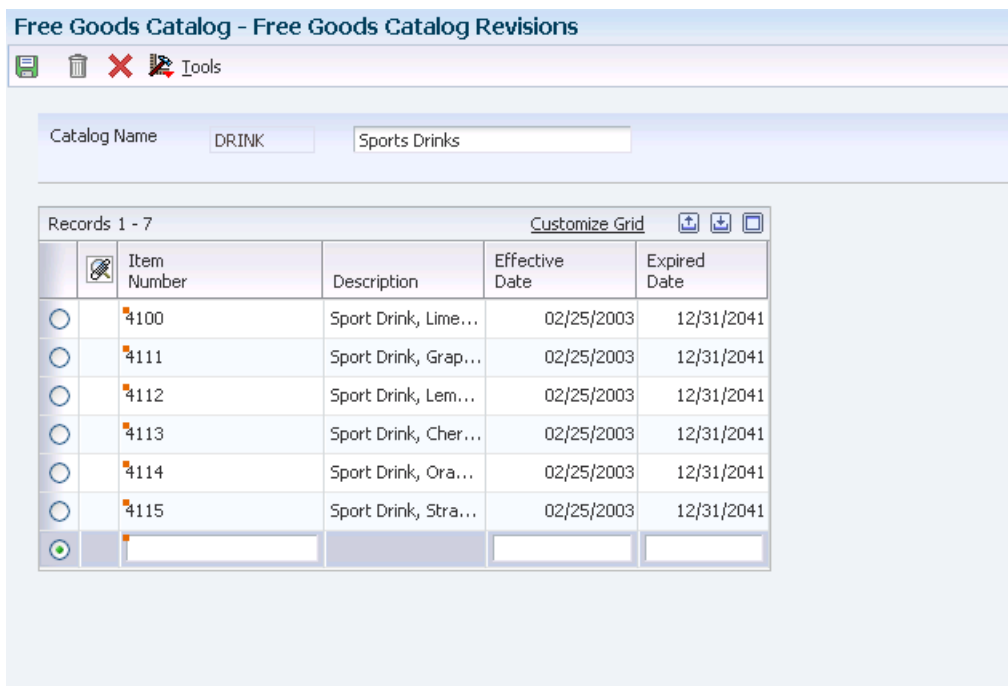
Free Goods Catalog - Free Goods Catalog Revisions

Tools

Catalog Name DRINK Sports Drinks

Records 1 - 7 Customize Grid

| Item Number | Description | Effective Date | Expired Date |
|---|---|---|---|
| 4100 | Sport Drink, Lime... | 02/25/2003 | 12/31/2041 |
| 4111 | Sport Drink, Grap... | 02/25/2003 | 12/31/2041 |
| 4112 | Sport Drink, Lem... | 02/25/2003 | 12/31/2041 |
| 4113 | Sport Drink, Cher... | 02/25/2003 | 12/31/2041 |
| 4114 | Sport Drink, Ora... | 02/25/2003 | 12/31/2041 |
| 4115 | Sport Drink, Stra... | 02/25/2003 | 12/31/2041 |
| | | | |